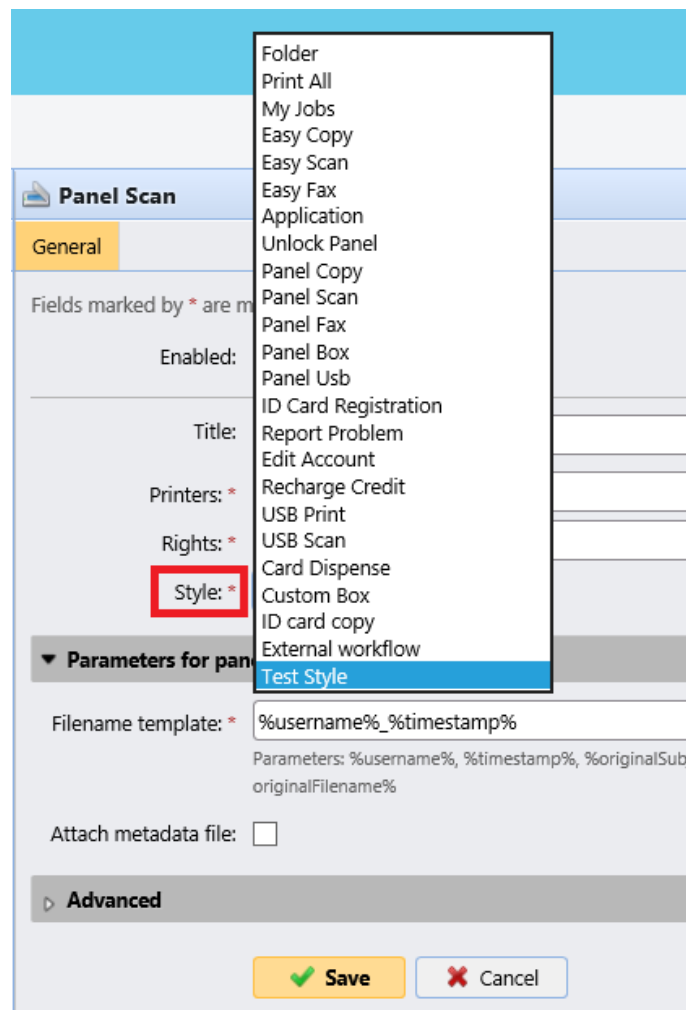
Panel Scan

General

Fields marked by * are m

Enabled:

Title:

Printers: *

Rights: *

Style: *

Folder
Print All
My Jobs
Easy Copy
Easy Scan
Easy Fax
Application
Unlock Panel
Panel Copy
Panel Scan
Panel Fax
Panel Box
Panel Usb
ID Card Registration
Report Problem
Edit Account
Recharge Credit
USB Print
USB Scan
Card Dispense
Custom Box
ID card copy
External workflow
Test Style

Parameters for pan

Filename template: * %username%_%timestamp%

Parameters: %username%, %timestamp%, %originalSub originalFilename%

Attach metadata file:

Advanced

Save Cancel